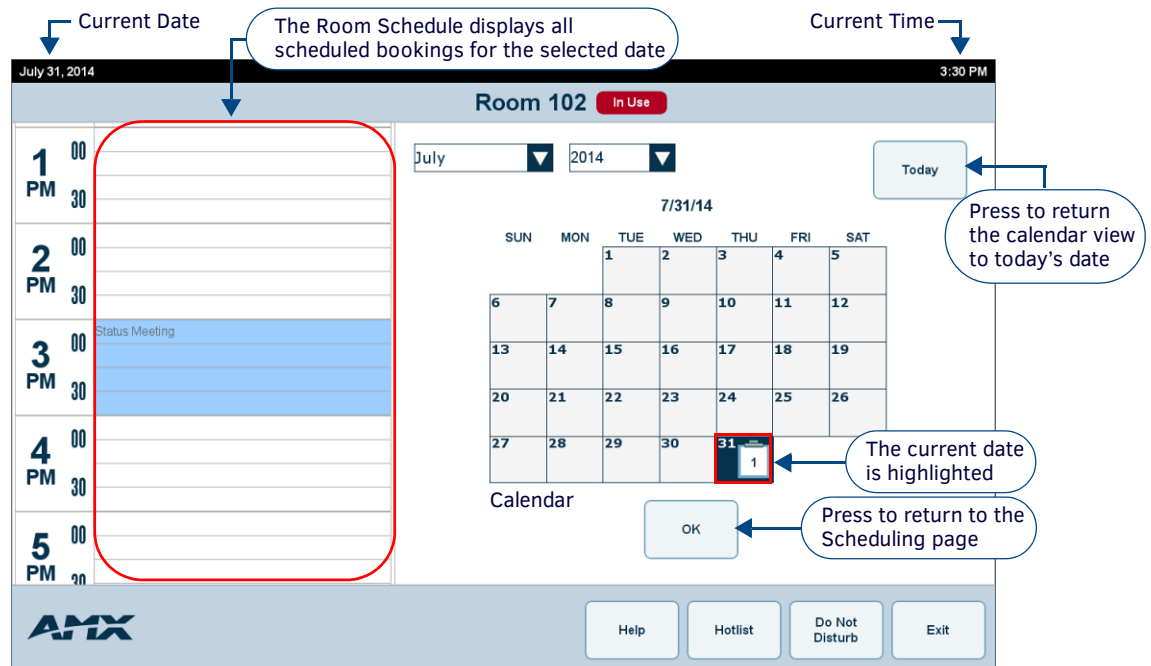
Current Date

The Room Schedule displays all scheduled bookings for the selected date

Current Time

July 31, 2014

3:30 PM

Room 102 In Use

1 PM 00 30

2 PM 00 30

3 PM 00 30

Status Meeting

4 PM 00 30

5 PM 00 30

July

2014

Today

Press to return the calendar view to today's date

7/31/14

| SUN | MON | TUE | WED | THU | FRI | SAT |
|---|---|---|---|---|---|---|
| | | 1 | 2 | 3 | 4 | 5 |
| 6 | 7 | 8 | 9 | 10 | 11 | 12 |
| 13 | 14 | 15 | 16 | 17 | 18 | 19 |
| 20 | 21 | 22 | 23 | 24 | 25 | 26 |
| 27 | 28 | 29 | 30 | 31 1 | | |

The current date is highlighted

Calendar

OK

Press to return to the Scheduling page

AMX

Help

Hotlist

Do Not Disturb

Exit